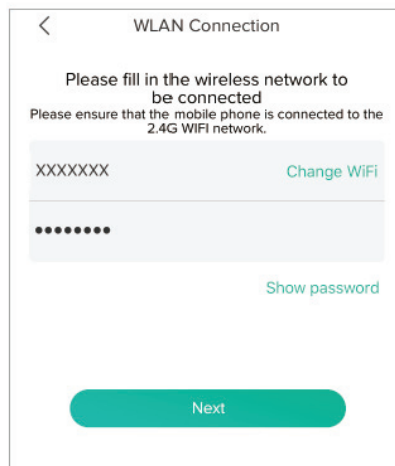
<

WLAN Connection

Please fill in the wireless network to be connected

Please ensure that the mobile phone is connected to the 2.4G WIFI network.

XXXXXXX

Change WiFi

••••••••

Show password

Next